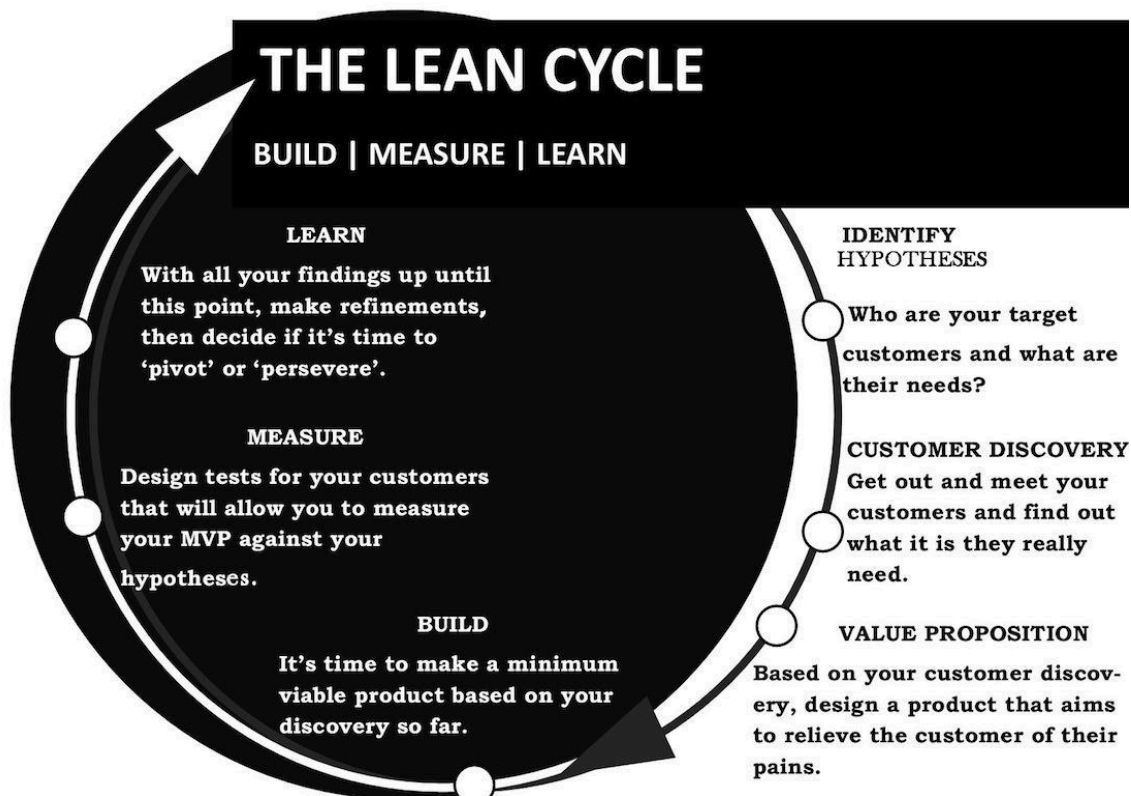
THE LEAN CYCLE

BUILD | MEASURE | LEARN

LEARN
With all your findings up until this point, make refinements, then decide if it's time to 'pivot' or 'persevere'.

MEASURE
Design tests for your customers that will allow you to measure your MVP against your hypotheses.

BUILD
It's time to make a minimum viable product based on your discovery so far.

IDENTIFY
HYPOTHESES
Who are your target customers and what are their needs?

CUSTOMER DISCOVERY
Get out and meet your customers and find out what it is they really need.

VALUE PROPOSITION
Based on your customer discovery, design a product that aims to relieve the customer of their pains.